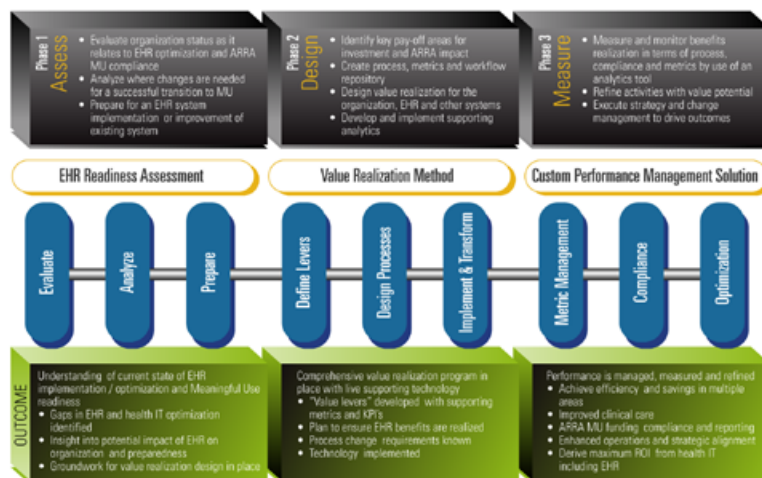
Phase 1 Assess

- Evaluate organization status as it relates to EHR optimization and ARRA MU compliance
- Analyze where changes are needed for a successful transition to MU
- Prepare for an EHR system implementation or improvement of existing system

Phase 2 Design

- Identify key pay-off areas for investment and ARRA impact
- Create process, metrics and workflow repository
- Design value realization for the organization, EHR and other systems
- Develop and implement supporting analytics

Phase 3 Measure

- Measure and monitor benefits realization in terms of process, compliance and metrics by use of an analytics tool
- Refine activities with value potential
- Execute strategy and change management to drive outcomes

EHR Readiness Assessment

Value Realization Method

Custom Performance Management Solution

Evaluate

Analyze

Prepare

Define Levers

Design Processes

Implement & Transform

Metric Management

Compliance

Optimization

OUTCOME

Understanding of current state of EHR implementation / optimization and Meaningful Use readiness
- Gaps in EHR and health IT optimization identified
- Insight into potential impact of EHR on organization and preparedness
- Groundwork for value realization design in place

Comprehensive value realization program in place with live supporting technology
- "Value levers" developed with supporting metrics and KPI's
- Plan to ensure EHR benefits are realized
- Process change requirements known
- Technology implemented

Performance is managed, measured and refined
- Achieve efficiency and savings in multiple areas
- Improved clinical care
- ARRA MU funding compliance and reporting
- Enhanced operations and strategic alignment
- Derive maximum ROI from health IT including EHR